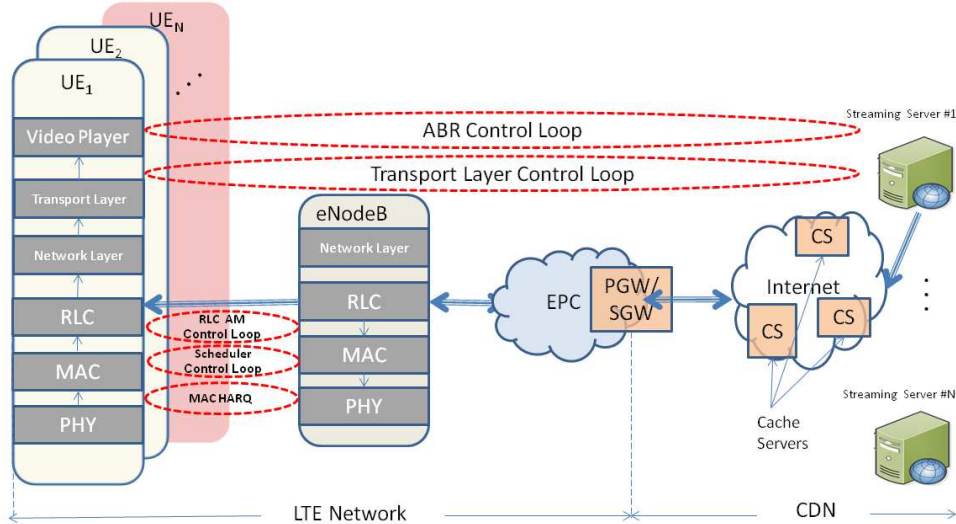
UE$_N$
UE$_2$
UE$_1$
. . .
Video Player
Transport Layer
Network Layer
RLC
MAC
PHY
ABR Control Loop
Transport Layer Control Loop
Streaming Server #1
eNodeB
Network Layer
RLC
MAC
PHY
RLC AM Control Loop
Scheduler Control Loop
MAC HARQ
EPC
PGW/ SGW
CS
Internet
CS
CS
Cache Servers
Streaming Server #N
LTE Network
CDN